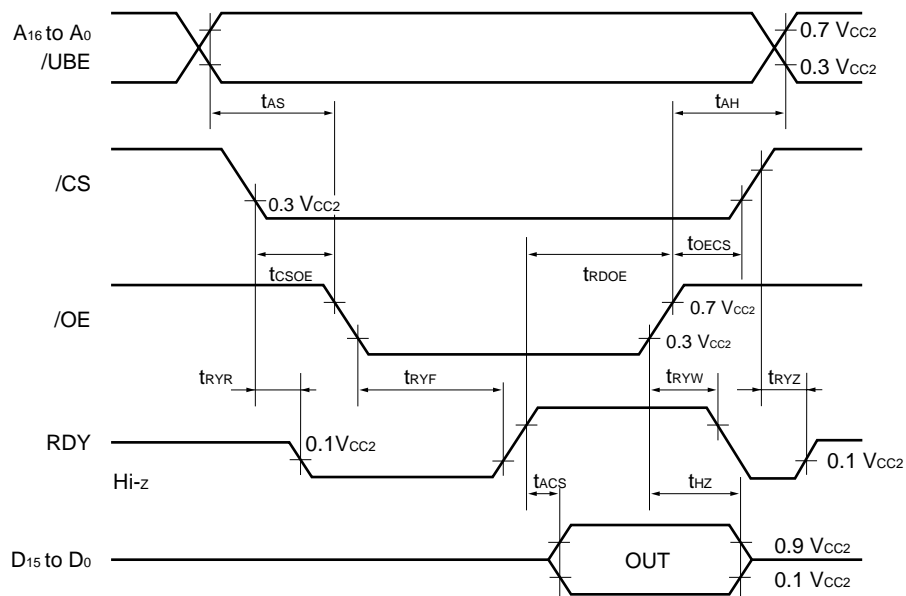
$A_{16}$ to $A_0$
/UBE
0.7 $V_{CC2}$
0.3 $V_{CC2}$
$t_{AS}$
$t_{AH}$
/CS
0.3 $V_{CC2}$
$t_{OECS}$
$t_{CSOE}$
$t_{RDOE}$
/OE
0.7 $V_{CC2}$
0.3 $V_{CC2}$
$t_{RYR}$
$t_{RYF}$
$t_{RYW}$
$t_{RYZ}$
RDY
0.1$V_{CC2}$
0.1 $V_{CC2}$
Hi-z
$t_{ACS}$
$t_{HZ}$
$D_{15}$ to $D_0$
OUT
0.9 $V_{CC2}$
0.1 $V_{CC2}$